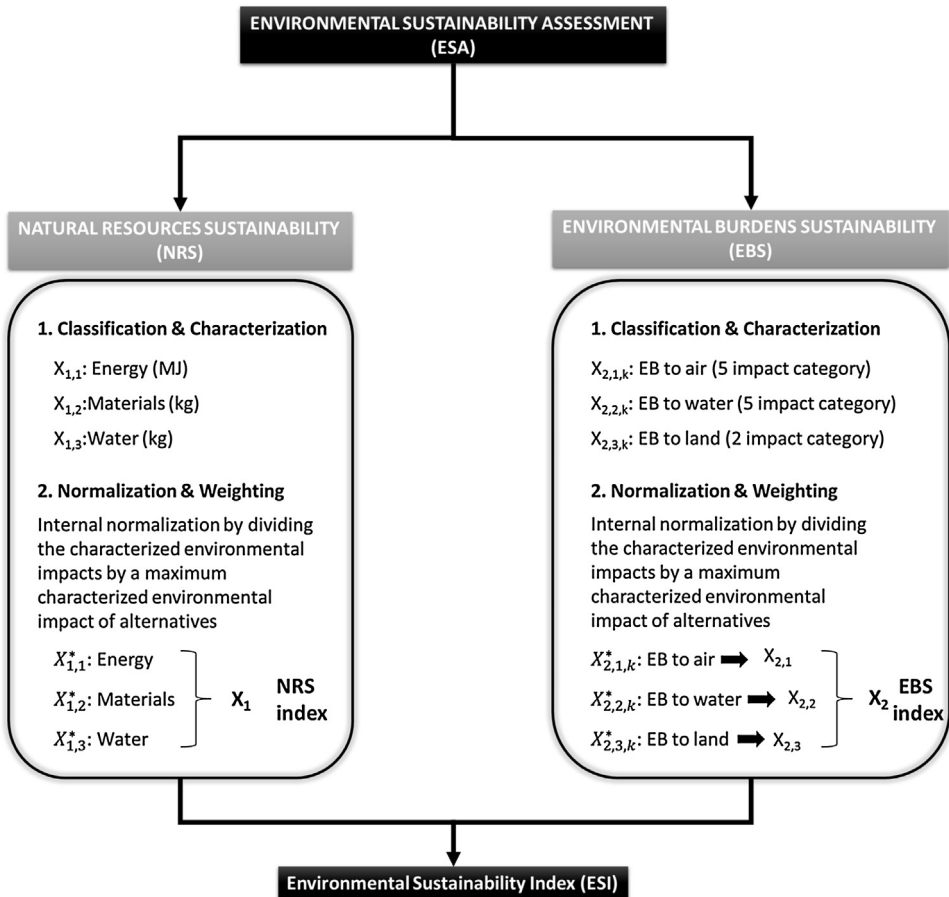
ENVIRONMENTAL SUSTAINABILITY ASSESSMENT (ESA)

NATURAL RESOURCES SUSTAINABILITY (NRS)

1. Classification & Characterization

$X_{1,1}$: Energy (MJ)

$X_{1,2}$:Materials (kg)

$X_{1,3}$:Water (kg)

2. Normalization & Weighting

Internal normalization by dividing the characterized environmental impacts by a maximum characterized environmental impact of alternatives

$X^*_{1,1}$: Energy

$X^*_{1,2}$: Materials

$X^*_{1,3}$: Water

$X_1$ NRS index

ENVIRONMENTAL BURDENS SUSTAINABILITY (EBS)

1. Classification & Characterization

$X_{2,1,k}$: EB to air (5 impact category)

$X_{2,2,k}$: EB to water (5 impact category)

$X_{2,3,k}$: EB to land (2 impact category)

2. Normalization & Weighting

Internal normalization by dividing the characterized environmental impacts by a maximum characterized environmental impact of alternatives

$X^*_{2,1,k}$: EB to air ➡ $X_{2,1}$

$X^*_{2,2,k}$: EB to water ➡ $X_{2,2}$

$X^*_{2,3,k}$: EB to land ➡ $X_{2,3}$

$X_2$ EBS index

Environmental Sustainability Index (ESI)